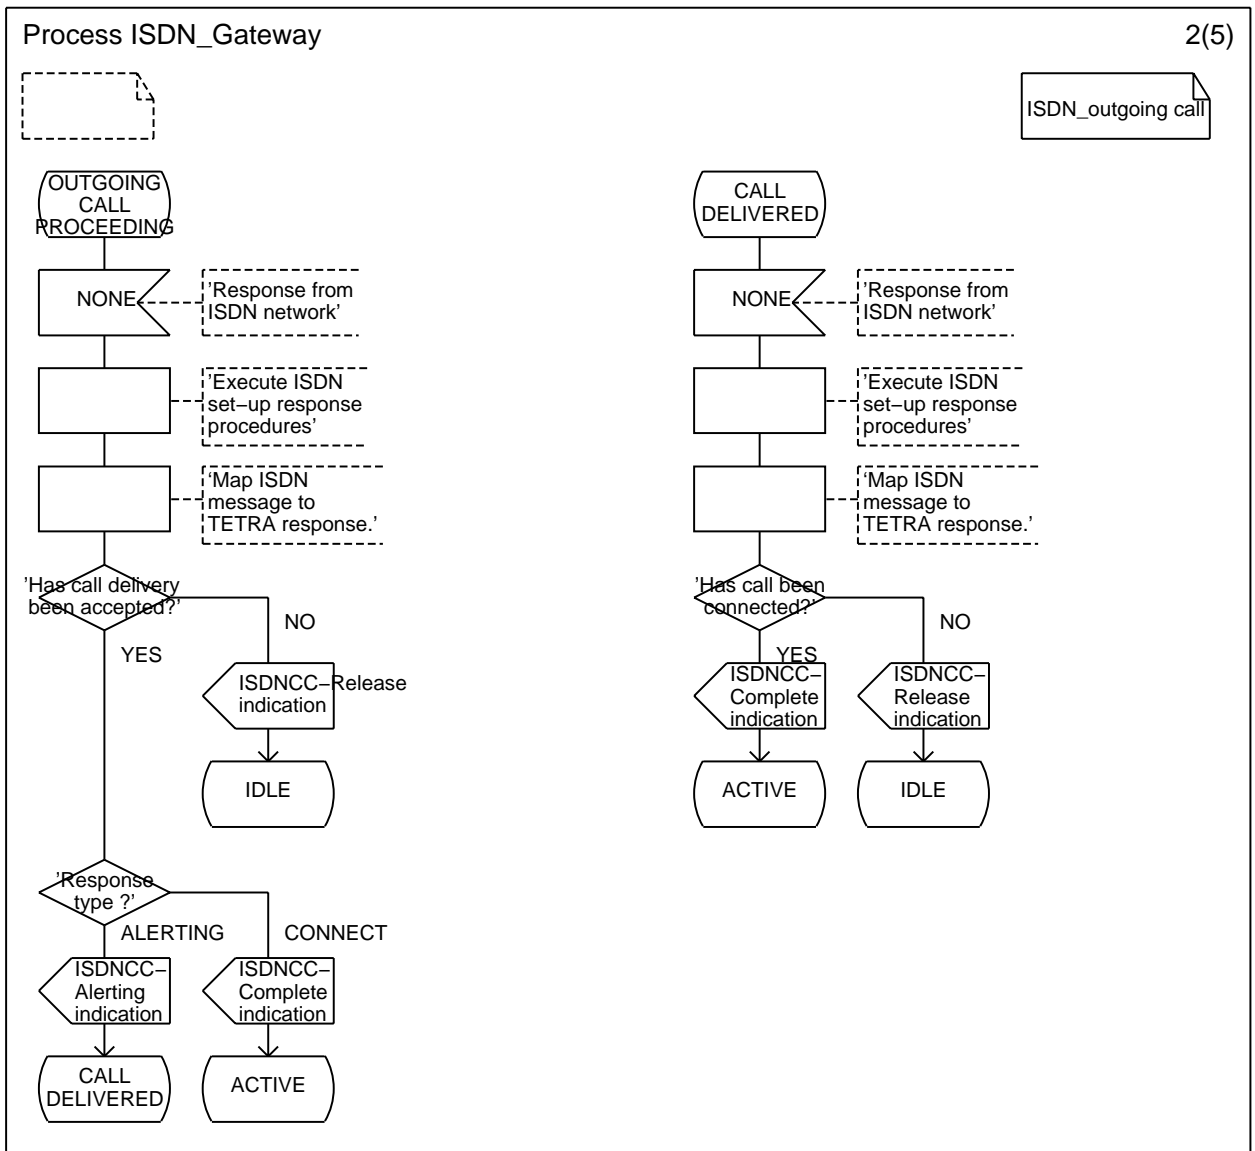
Process ISDN_Gateway

2(5)

ISDN_outgoing call

OUTGOING CALL PROCEEDING

NONE

'Response from ISDN network'

'Execute ISDN set–up response procedures'

'Map ISDN message to TETRA response.'

'Has call delivery been accepted?'

NO

YES

ISDNCC–Release indication

IDLE

'Response type ?'

ALERTING

CONNECT

ISDNCC–Alerting indication

ISDNCC–Complete indication

CALL DELIVERED

ACTIVE

CALL DELIVERED

NONE

'Response from ISDN network'

'Execute ISDN set–up response procedures'

'Map ISDN message to TETRA response.'

'Has call been connected?'

NO

YES

ISDNCC–Complete indication

ISDNCC–Release indication

ACTIVE

IDLE